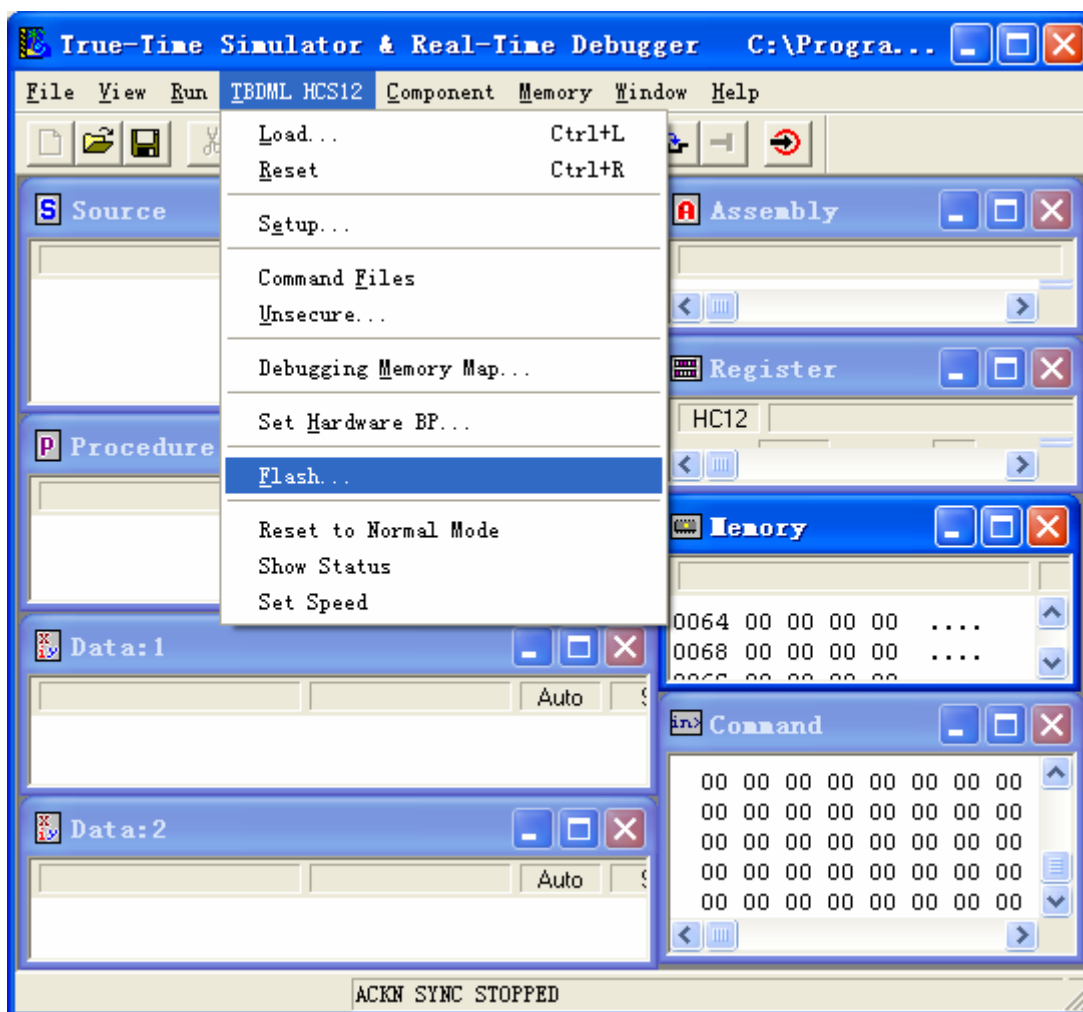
True-Time Simulator & Real-Time Debugger C:\Progra...

File View Run TBDML HCS12 Component Memory Window Help

Load... Ctrl+L
Reset Ctrl+R

Setup...

Command Files
Unsecure...

Debugging Memory Map...

Set Hardware BP...

Flash...

Reset to Normal Mode
Show Status
Set Speed

Source

Procedure

Data:1

Auto

Data:2

Auto

Assembly

Register

HC12

Memory

0064 00 00 00 00 ....
0068 00 00 00 00 ....

Command

00 00 00 00 00 00 00 00
00 00 00 00 00 00 00 00
00 00 00 00 00 00 00 00
00 00 00 00 00 00 00 00
00 00 00 00 00 00 00 00

ACKN SYNC STOPPED